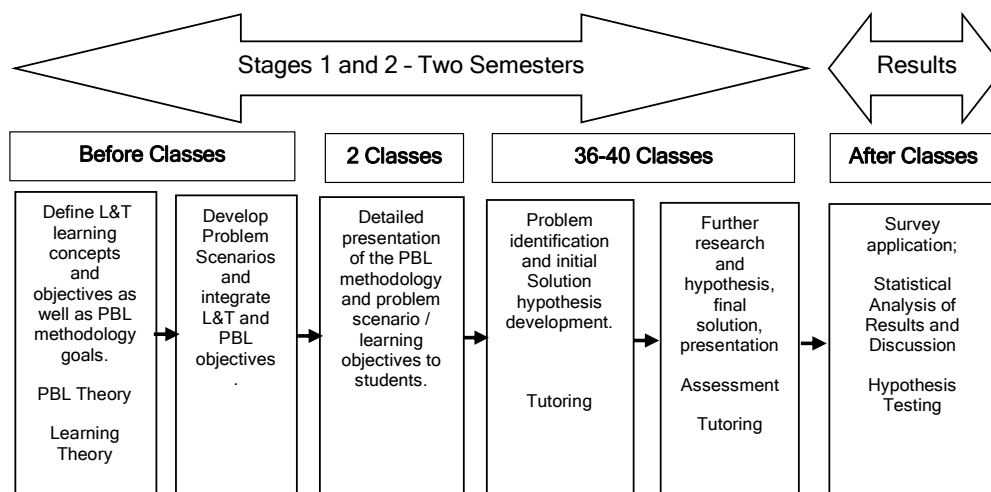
Stages 1 and 2 – Two Semesters

Results

Before Classes

2 Classes

36-40 Classes

After Classes

Define L&T learning concepts and objectives as well as PBL methodology goals.

PBL Theory

Learning Theory

Develop Problem Scenarios and integrate L&T and PBL objectives .

Detailed presentation of the PBL methodology and problem scenario / learning objectives to students.

Problem identification and initial Solution hypothesis development.

Tutoring

Further research and hypothesis, final solution, presentation

Assessment

Tutoring

Survey application;

Statistical Analysis of Results and Discussion

Hypothesis Testing